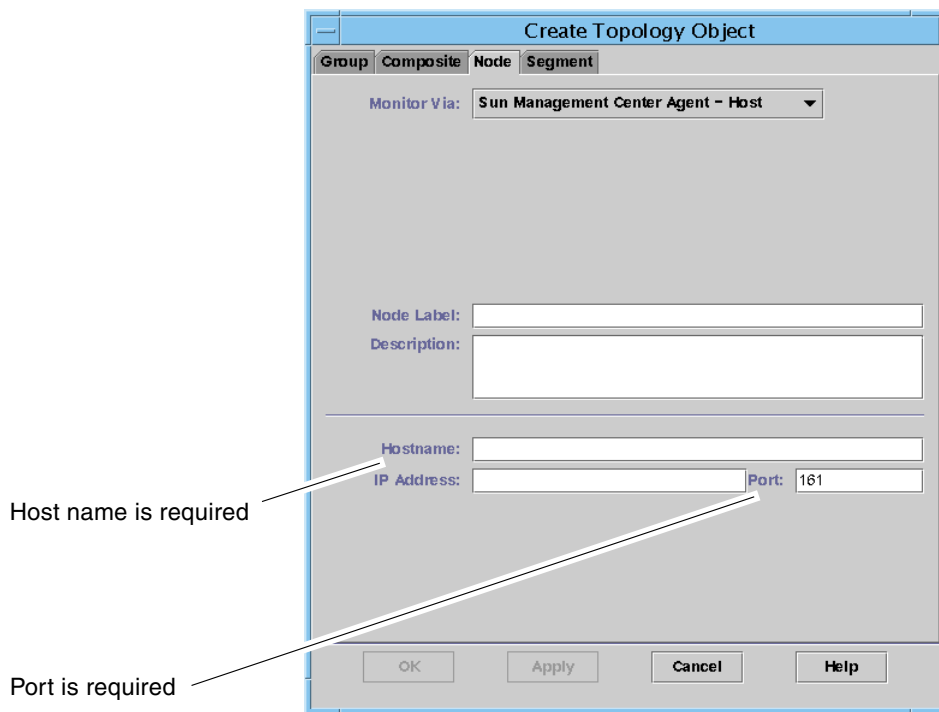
Create Topology Object

Group Composite Node Segment

Monitor Via: Sun Management Center Agent - Host

Node Label:

Description:

Hostname:

IP Address:

Port: 161

Host name is required

Port is required

OK Apply Cancel Help